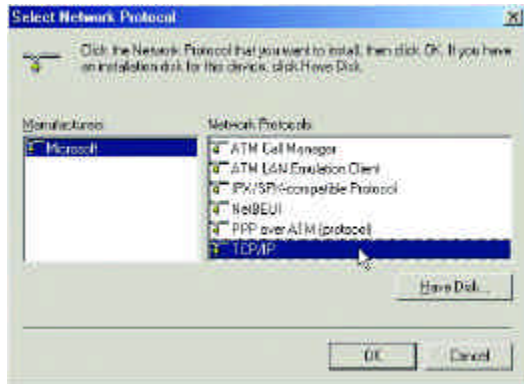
Select Network Protocol

Click the Network Protocol that you want to install, then click OK. If you have an installation disk for this device, click Have Disk.

Manufacturers:
Microsoft

Network Protocols:
ATM Call Manager
ATM LAN Emulation Client
IPX/SPX-compatible Protocol
NetBEUI
PPP over ATM (protocol)
TCP/IP

Have Disk...

OK
Cancel